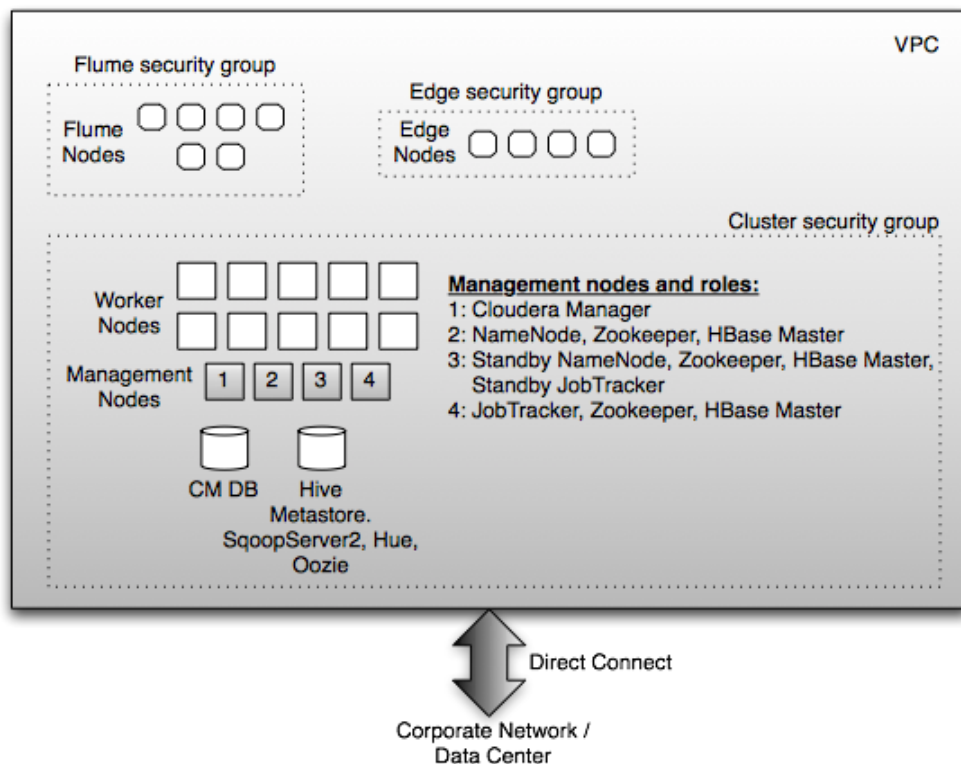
VPC

Flume security group

Flume Nodes

Edge security group

Edge Nodes

Cluster security group

Worker Nodes

Management Nodes

1 2 3 4

CM DB

Hive Metastore. SqoopServer2, Hue, Oozie

**Management nodes and roles:**
1: Cloudera Manager
2: NameNode, Zookeeper, HBase Master
3: Standby NameNode, Zookeeper, HBase Master, Standby JobTracker
4: JobTracker, Zookeeper, HBase Master

Direct Connect

Corporate Network / Data Center